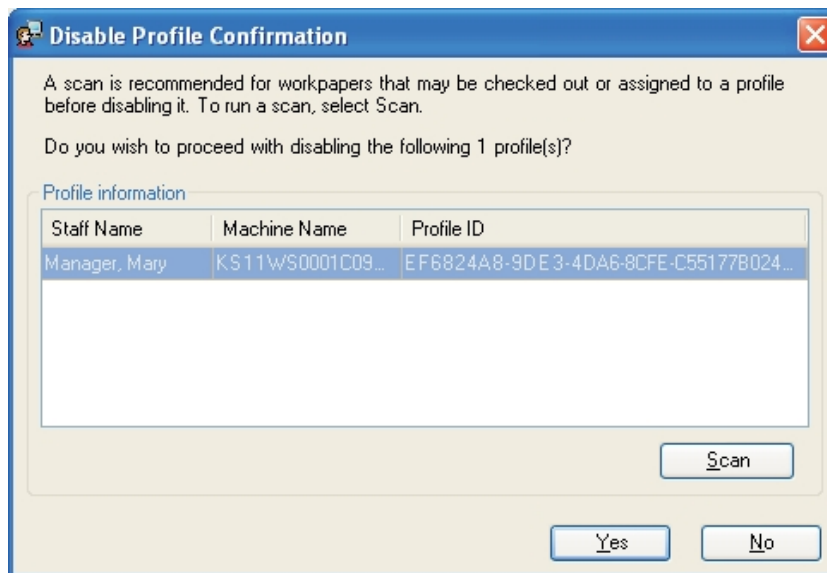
Disable Profile Confirmation

A scan is recommended for workpapers that may be checked out or assigned to a profile before disabling it. To run a scan, select Scan.

Do you wish to proceed with disabling the following 1 profile(s)?

Profile information

| Staff Name | Machine Name | Profile ID |
|---|---|---|
| Manager, Mary | KS11WS0001C09... | EF6824A8-9DE3-4DA6-8CFE-C55177B024... |

Scan

Yes No